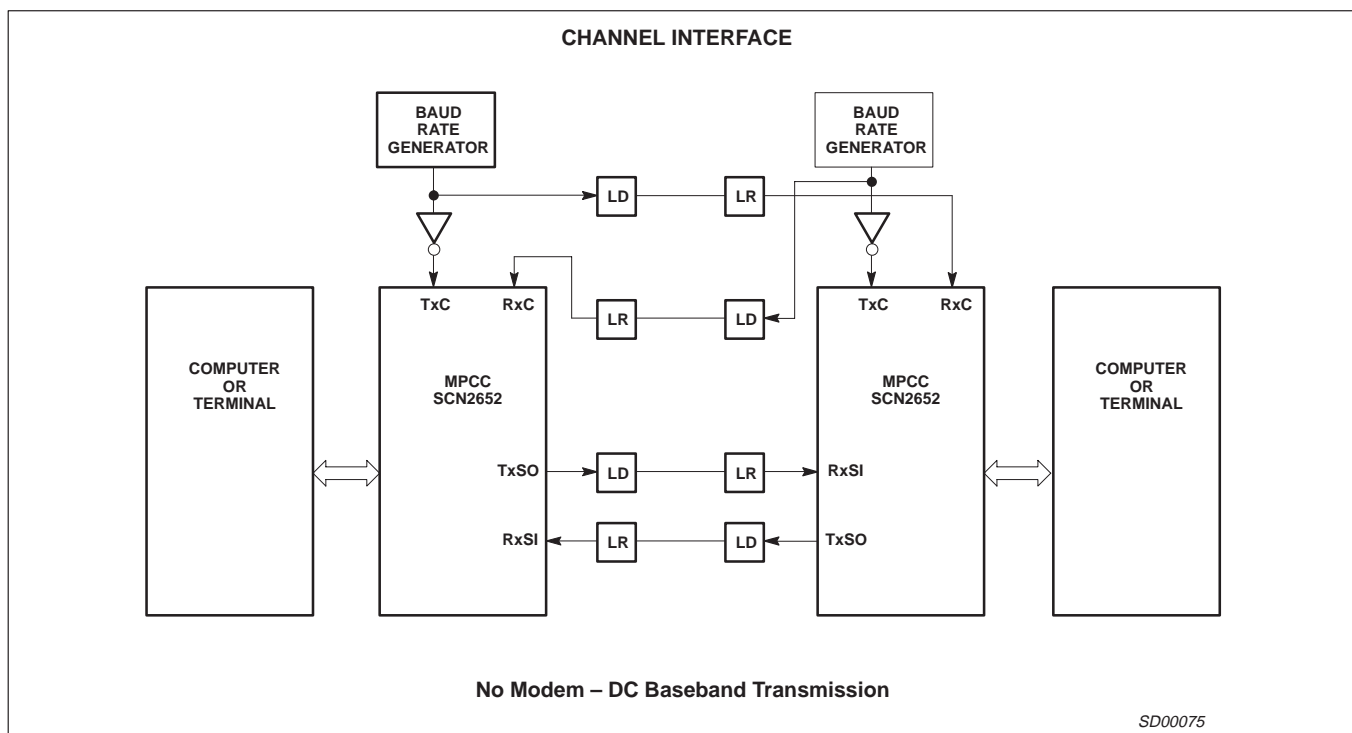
CHANNEL INTERFACE

BAUD RATE GENERATOR

BAUD RATE GENERATOR

LD

LR

TxC

RxC

LR

LD

TxC

RxC

COMPUTER OR TERMINAL

MPCC SCN2652

MPCC SCN2652

COMPUTER OR TERMINAL

TxSO

LD

LR

RxSI

RxSI

LR

LD

TxSO

No Modem – DC Baseband Transmission

SD00075